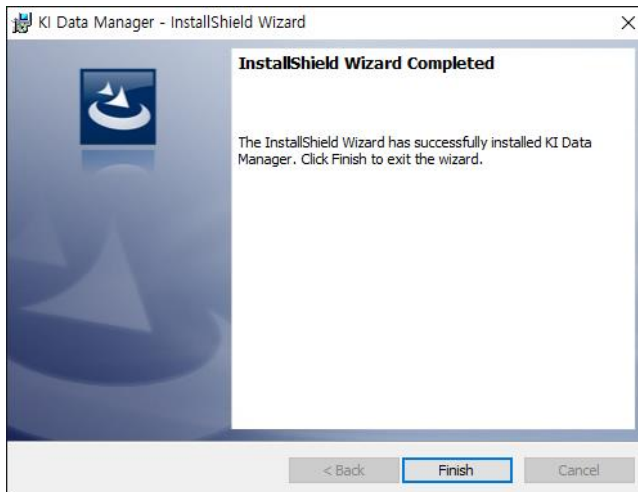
KI Data Manager - InstallShield Wizard

×

InstallShield Wizard Completed

The InstallShield Wizard has successfully installed KI Data Manager. Click Finish to exit the wizard.

< Back

Finish

Cancel